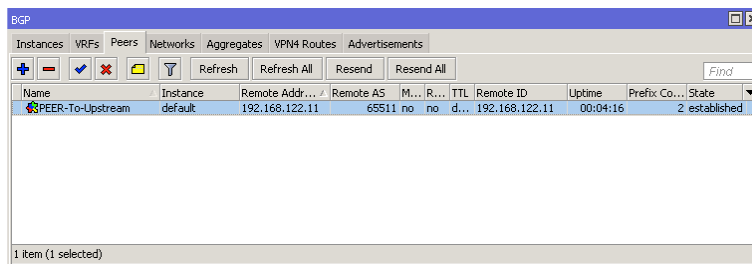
BGP

Instances VRFs Peers Networks Aggregates VPN4 Routes Advertisements

Refresh Refresh All Resend Resend All Find

| Name | Instance | Remote Addr... | Remote AS | M... | R... | TTL | Remote ID | Uptime | Prefix Co... | State |
|---|---|---|---|---|---|---|---|---|---|---|
| PEER-To-Upstream | default | 192.168.122.11 | 65511 | no | no | d... | 192.168.122.11 | 00:04:16 | 2 | established |

1 item (1 selected)